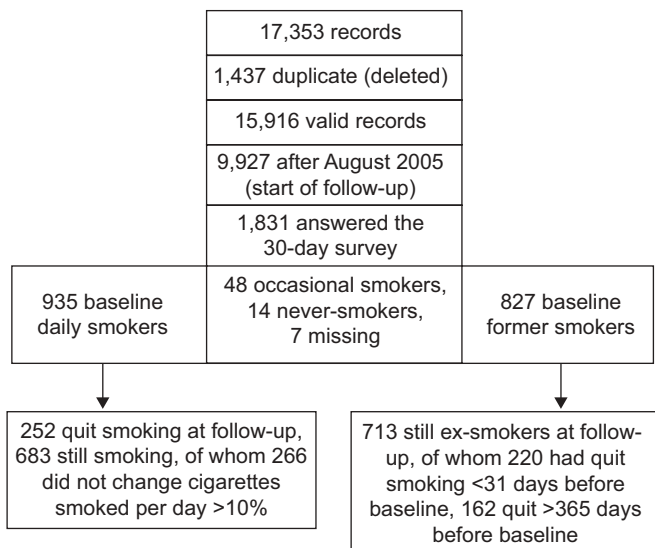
17,353 records

1,437 duplicate (deleted)

15,916 valid records

9,927 after August 2005 (start of follow-up)

1,831 answered the 30-day survey

935 baseline daily smokers

48 occasional smokers, 14 never-smokers, 7 missing

827 baseline former smokers

252 quit smoking at follow-up, 683 still smoking, of whom 266 did not change cigarettes smoked per day >10%

713 still ex-smokers at follow-up, of whom 220 had quit smoking <31 days before baseline, 162 quit >365 days before baseline